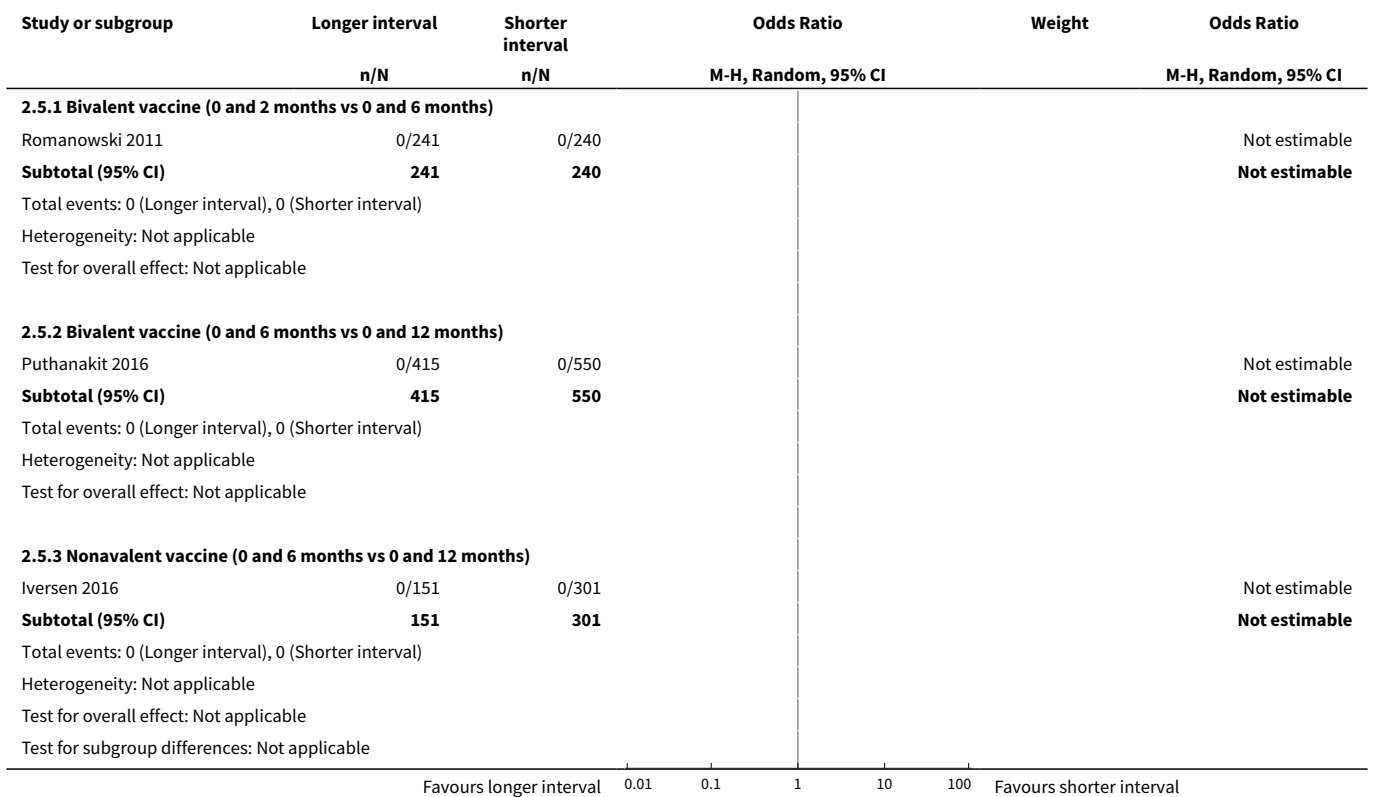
| Study or subgroup | Longer interval | Shorter interval | Odds Ratio | Weight | Odds Ratio |
|---|---|---|---|---|---|
| | n/N | n/N | M-H, Random, 95% CI | | M-H, Random, 95% CI |
| **2.5.1 Bivalent vaccine (0 and 2 months vs 0 and 6 months)** | | | | | |
| Romanowski 2011 | 0/241 | 0/240 | | | Not estimable |
| **Subtotal (95% CI)** | **241** | **240** | | | **Not estimable** |
| Total events: 0 (Longer interval), 0 (Shorter interval) | | | | | |
| Heterogeneity: Not applicable | | | | | |
| Test for overall effect: Not applicable | | | | | |
| **2.5.2 Bivalent vaccine (0 and 6 months vs 0 and 12 months)** | | | | | |
| Puthanakit 2016 | 0/415 | 0/550 | | | Not estimable |
| **Subtotal (95% CI)** | **415** | **550** | | | **Not estimable** |
| Total events: 0 (Longer interval), 0 (Shorter interval) | | | | | |
| Heterogeneity: Not applicable | | | | | |
| Test for overall effect: Not applicable | | | | | |
| **2.5.3 Nonavalent vaccine (0 and 6 months vs 0 and 12 months)** | | | | | |
| Iversen 2016 | 0/151 | 0/301 | | | Not estimable |
| **Subtotal (95% CI)** | **151** | **301** | | | **Not estimable** |
| Total events: 0 (Longer interval), 0 (Shorter interval) | | | | | |
| Heterogeneity: Not applicable | | | | | |
| Test for overall effect: Not applicable | | | | | |
| Test for subgroup differences: Not applicable | | | | | |

Favours longer interval 0.01 0.1 1 10 100 Favours shorter interval